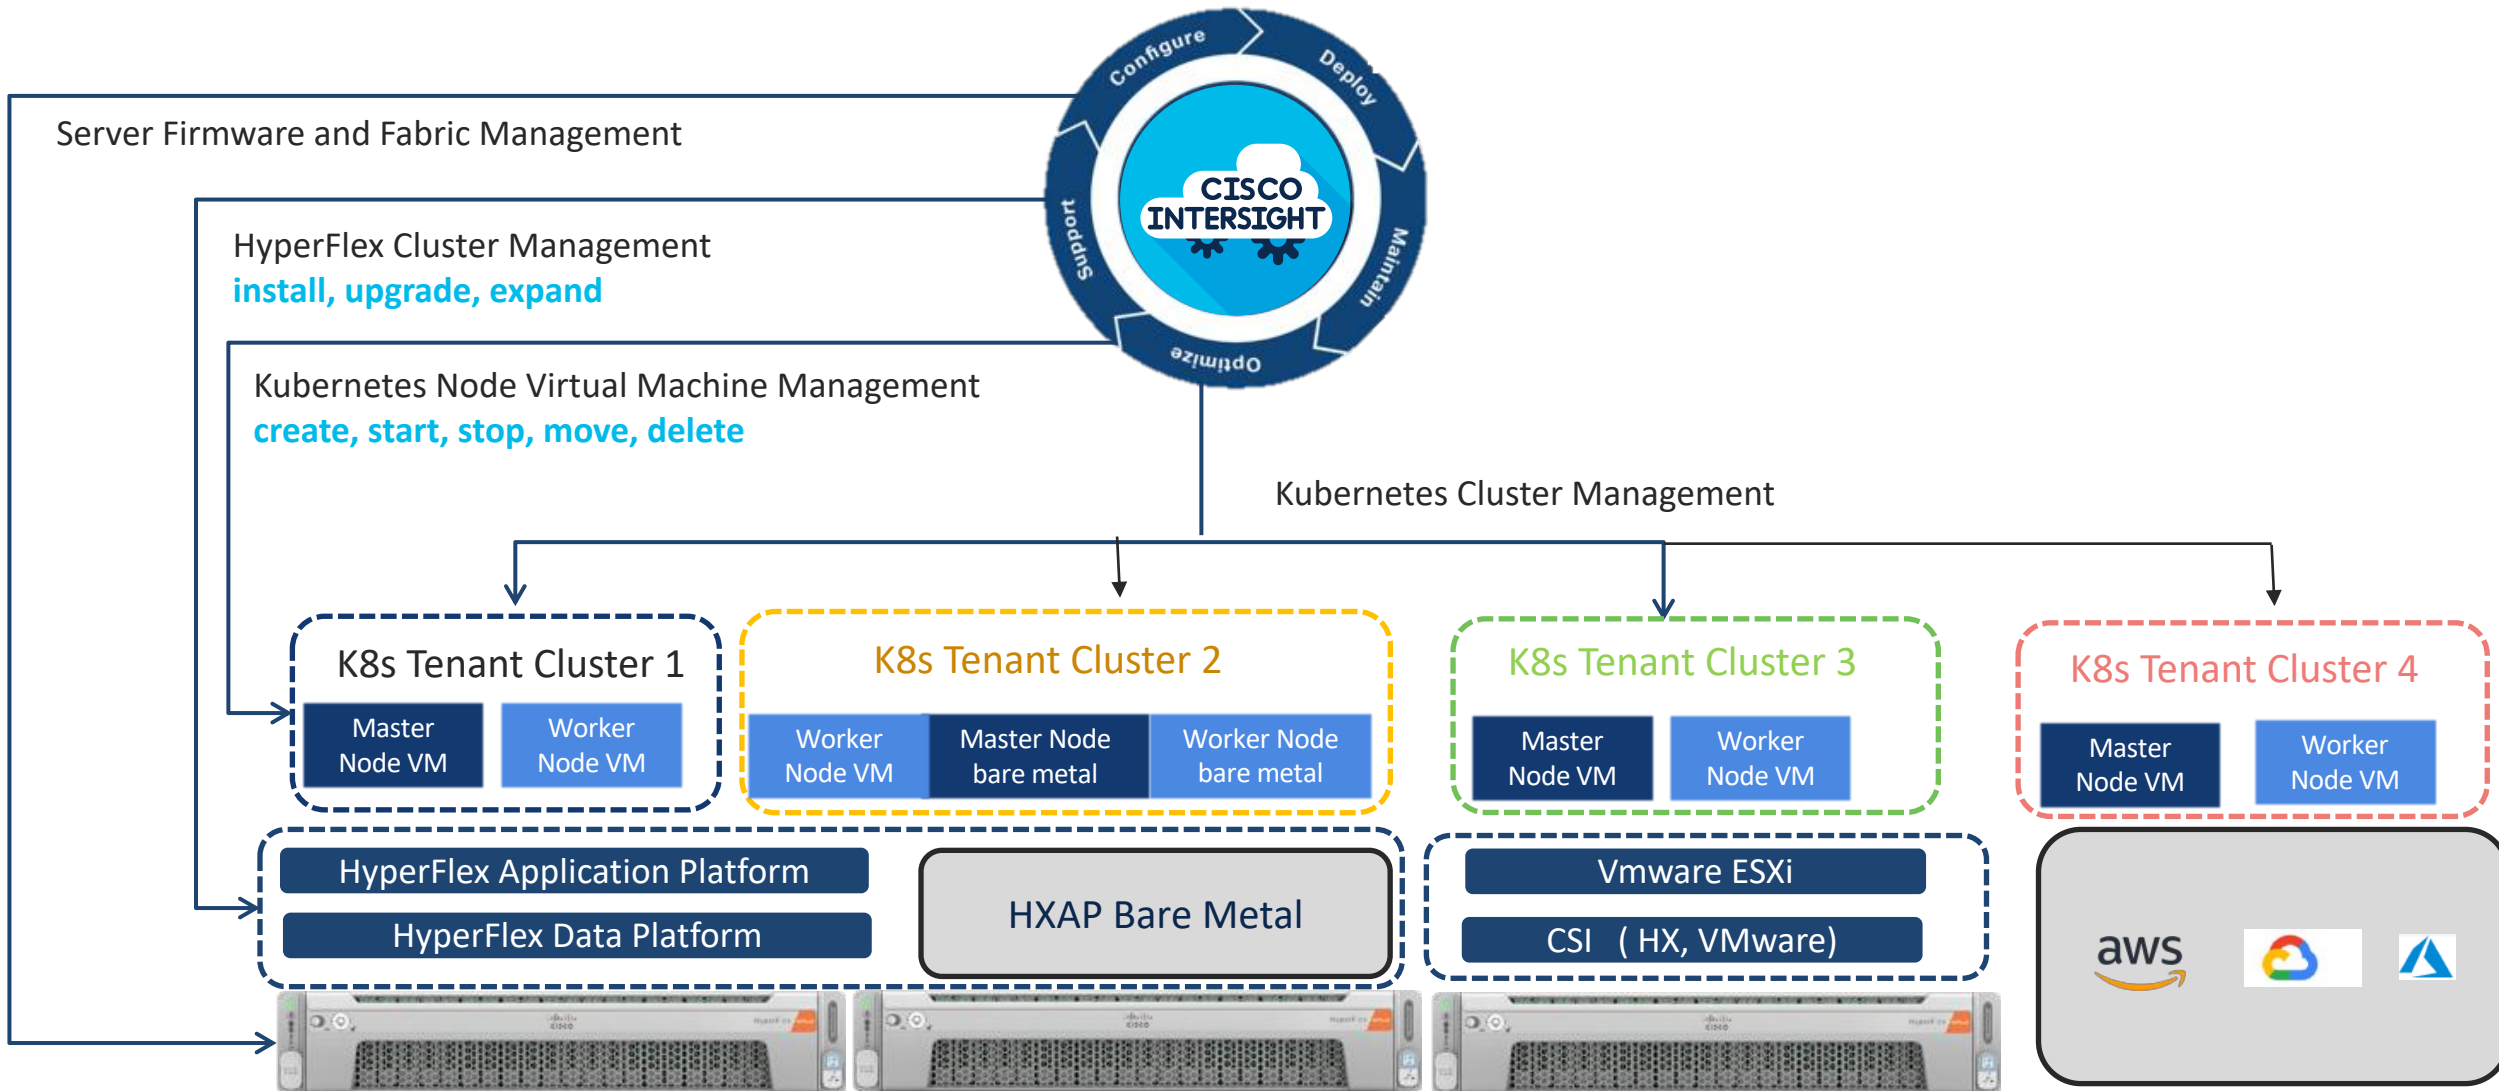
Configure

Deploy

Maintain

Optimize

Support

CISCO INTERSIGHT

Server Firmware and Fabric Management

HyperFlex Cluster Management
install, upgrade, expand

Kubernetes Node Virtual Machine Management
create, start, stop, move, delete

Kubernetes Cluster Management

K8s Tenant Cluster 1

Master Node VM

Worker Node VM

K8s Tenant Cluster 2

Worker Node VM

Master Node bare metal

Worker Node bare metal

K8s Tenant Cluster 3

Master Node VM

Worker Node VM

K8s Tenant Cluster 4

Master Node VM

Worker Node VM

HyperFlex Application Platform

HyperFlex Data Platform

HXAP Bare Metal

Vmware ESXi

CSI ( HX, VMware)

aws